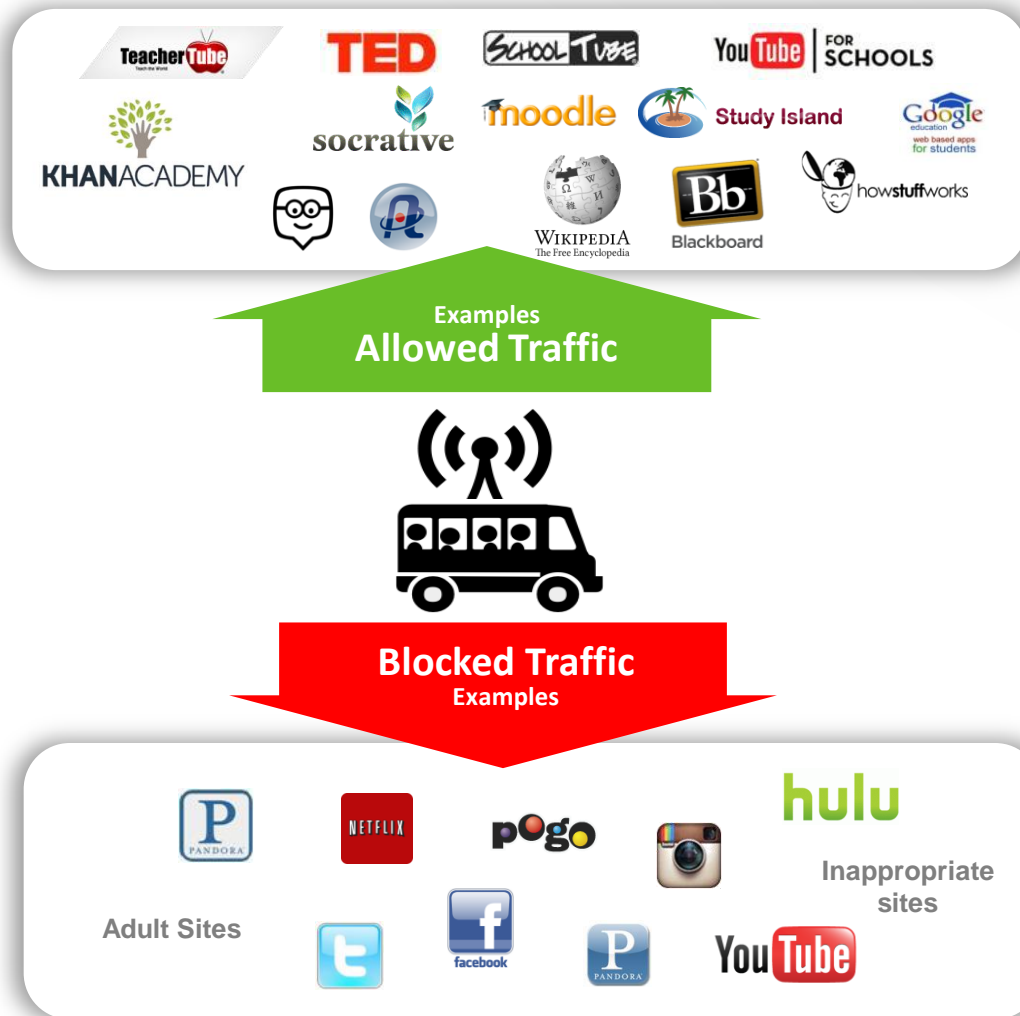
TeacherTube
Teach the World

TED

SchoolTube

YouTube FOR SCHOOLS

KHANACADEMY

socrative

moodle

Study Island

Google education web based apps for students

WIKIPEDIA
The Free Encyclopedia

Bb
Blackboard

howstuffworks

Examples
Allowed Traffic

Blocked Traffic
Examples

P
PANDORA

NETFLIX

pogo

hulu

Inappropriate sites

Adult Sites

facebook

P
PANDORA

YouTube